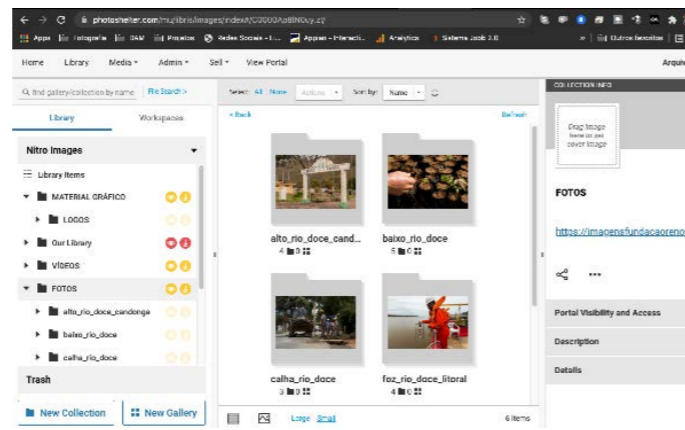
photoshelter.com/mu/libris/images/index#/C0000ApBN0uy.zj

Apps | Fotografia | DAM | Projetos | Redes Sociais - I... | Appsee - Interacti... | Analytics | Sistema Jacob 2.0 | » | Outros favoritos

Home Library Media ▾ Admin ▾ Sell ▾ View Portal Arquiv

Q find gallery/collection by name File Search >

Library Workspaces

Nitro Images

Library Items

MATERIAL GRÁFICO

LOGOS

Our Library

VIDEOS

FOTOS

alto_rio_doce_candonga

baixo_rio_doce

calha_rio_doce

Trash

New Collection

New Gallery

Select: All None Actions ▾ Sort by: Name ▾

< Back Refresh

alto_rio_doce_cand...
4 0

baixo_rio_doce
5 0

calha_rio_doce
3 0

foz_rio_doce_litoral
4 0

Large Small 6 items

COLLECTION INFO

Drag image here to set cover image

FOTOS

https://imagensfundacaoreno

Portal Visibility and Access

Description

Details